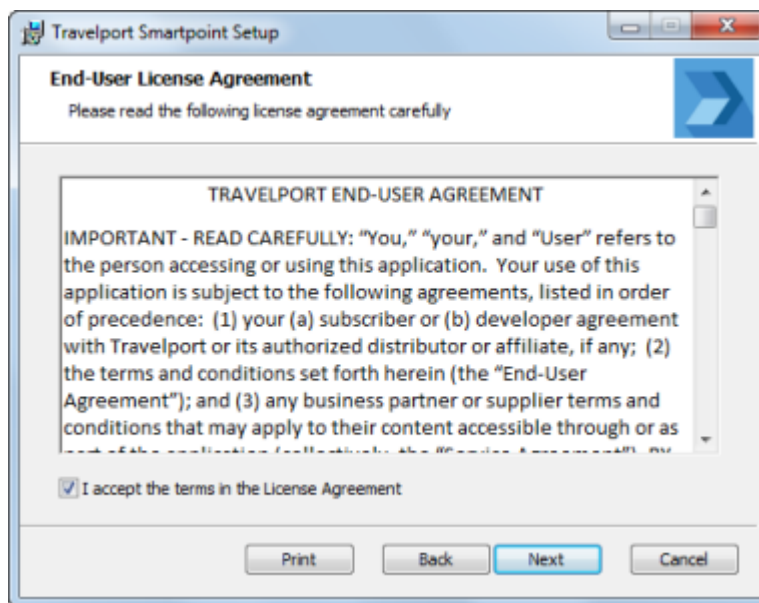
Travelport Smartpoint Setup

End-User License Agreement

Please read the following license agreement carefully

TRAVELPORT END-USER AGREEMENT

IMPORTANT - READ CAREFULLY: "You," "your," and "User" refers to the person accessing or using this application. Your use of this application is subject to the following agreements, listed in order of precedence: (1) your (a) subscriber or (b) developer agreement with Travelport or its authorized distributor or affiliate, if any; (2) the terms and conditions set forth herein (the "End-User Agreement"); and (3) any business partner or supplier terms and conditions that may apply to their content accessible through or as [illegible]

I accept the terms in the License Agreement

Print Back Next Cancel